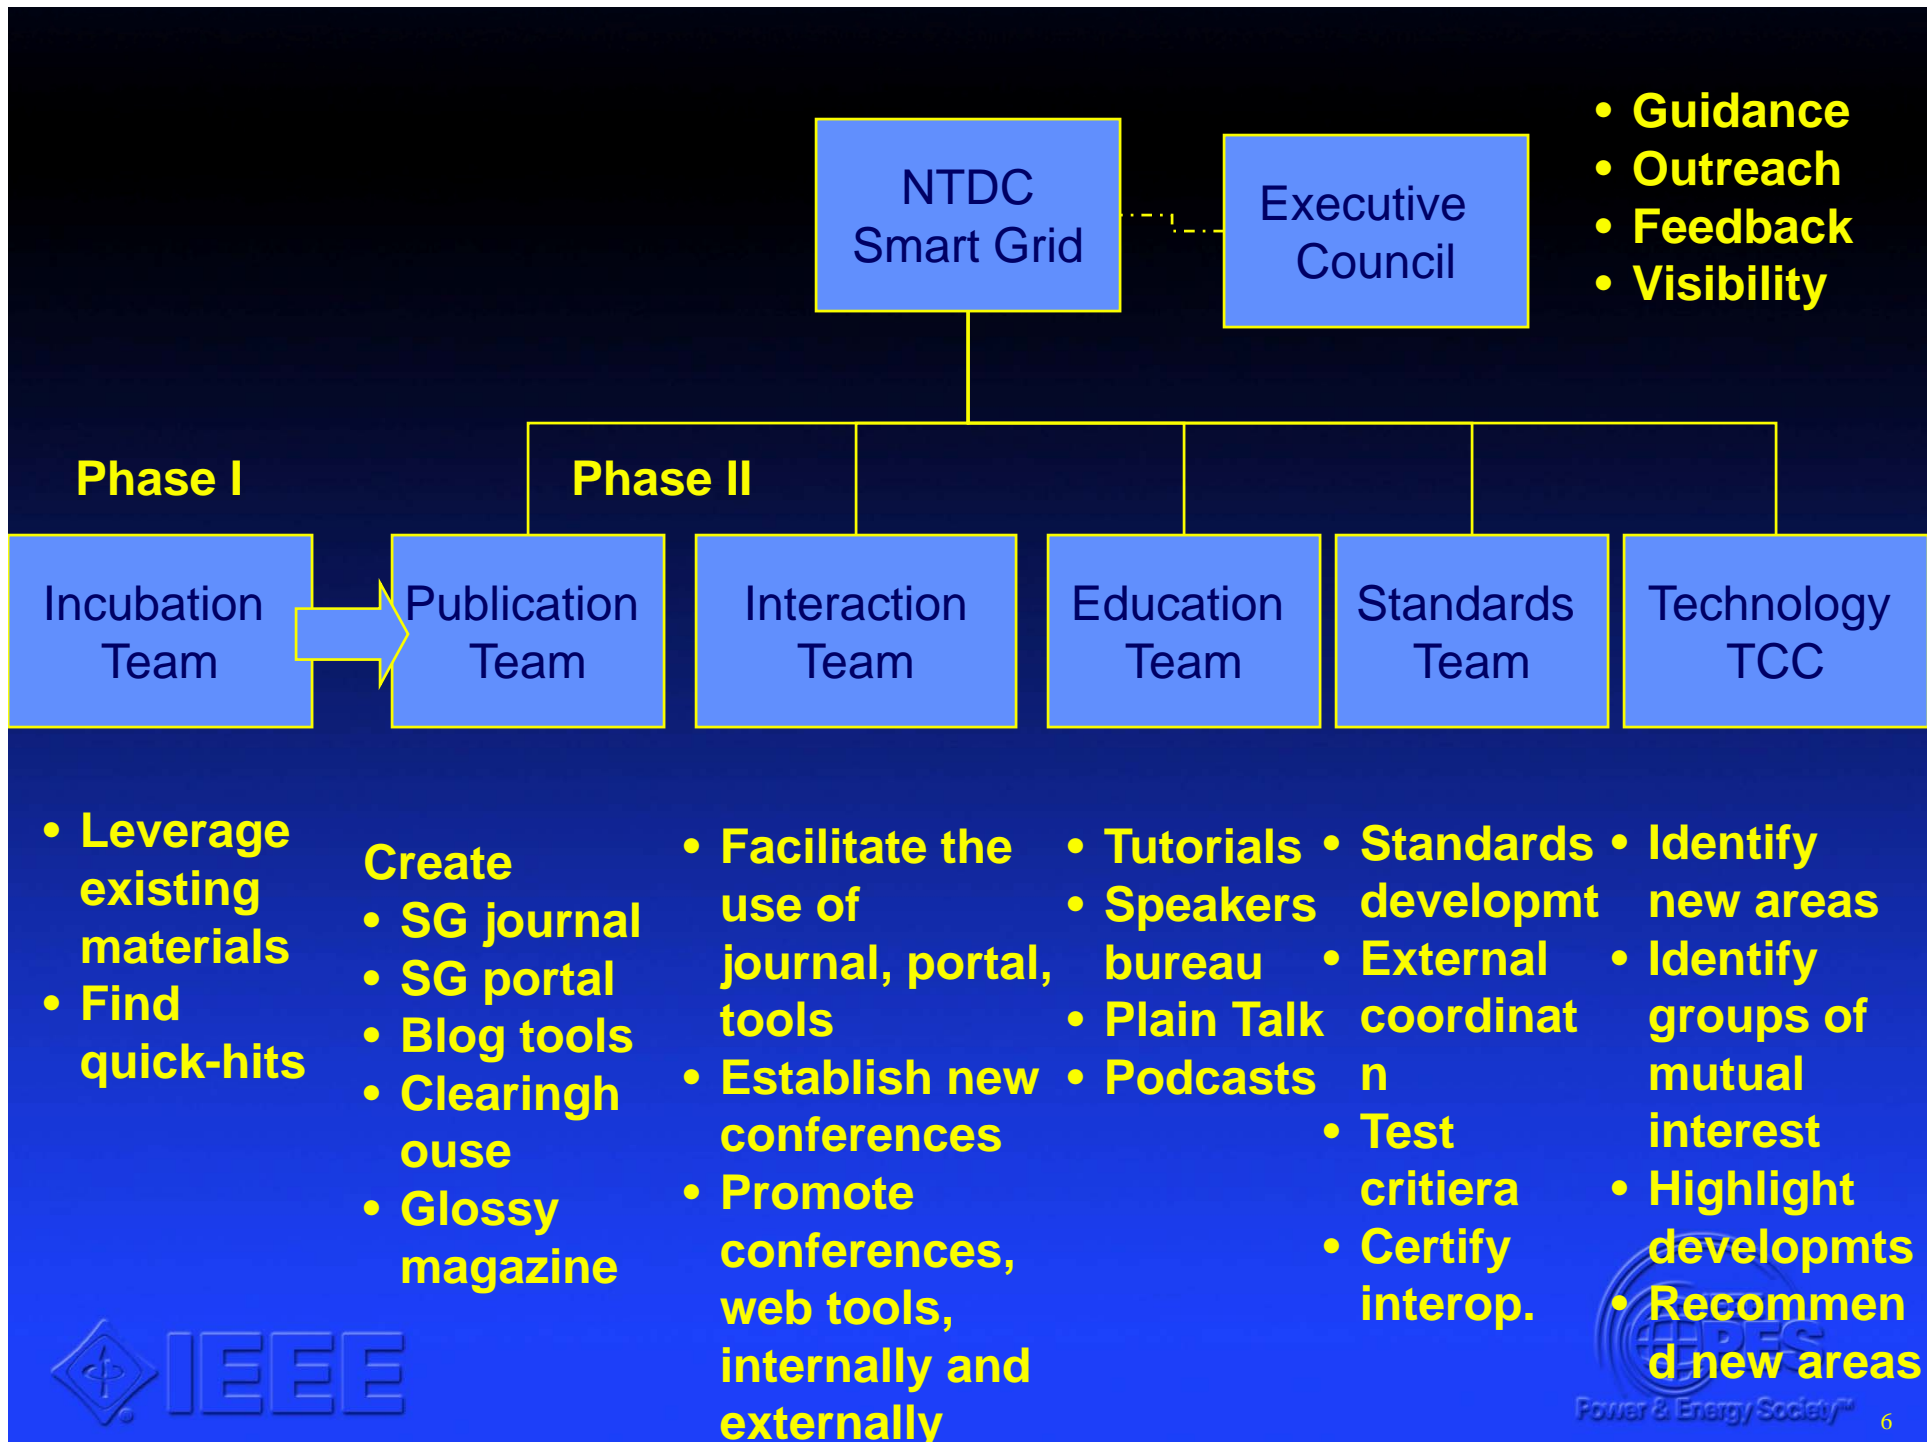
NTDC Smart Grid

Executive Council

• Guidance
• Outreach
• Feedback
• Visibility

Phase I

Phase II

Incubation Team

Publication Team

Interaction Team

Education Team

Standards Team

Technology TCC

• Leverage existing materials
• Find quick-hits

Create
• SG journal
• SG portal
• Blog tools
• Clearinghouse
• Glossy magazine

• Facilitate the use of journal, portal, tools
• Establish new conferences
• Promote conferences, web tools, internally and externally

• Tutorials
• Speakers bureau
• Plain Talk
• Podcasts

• Standards developmt
• External coordinatn
• Test critiera
• Certify interop.

• Identify new areas
• Identify groups of mutual interest
• Highlight developmts
• Recommend new areas

IEEE

PES Power & Energy Society

6